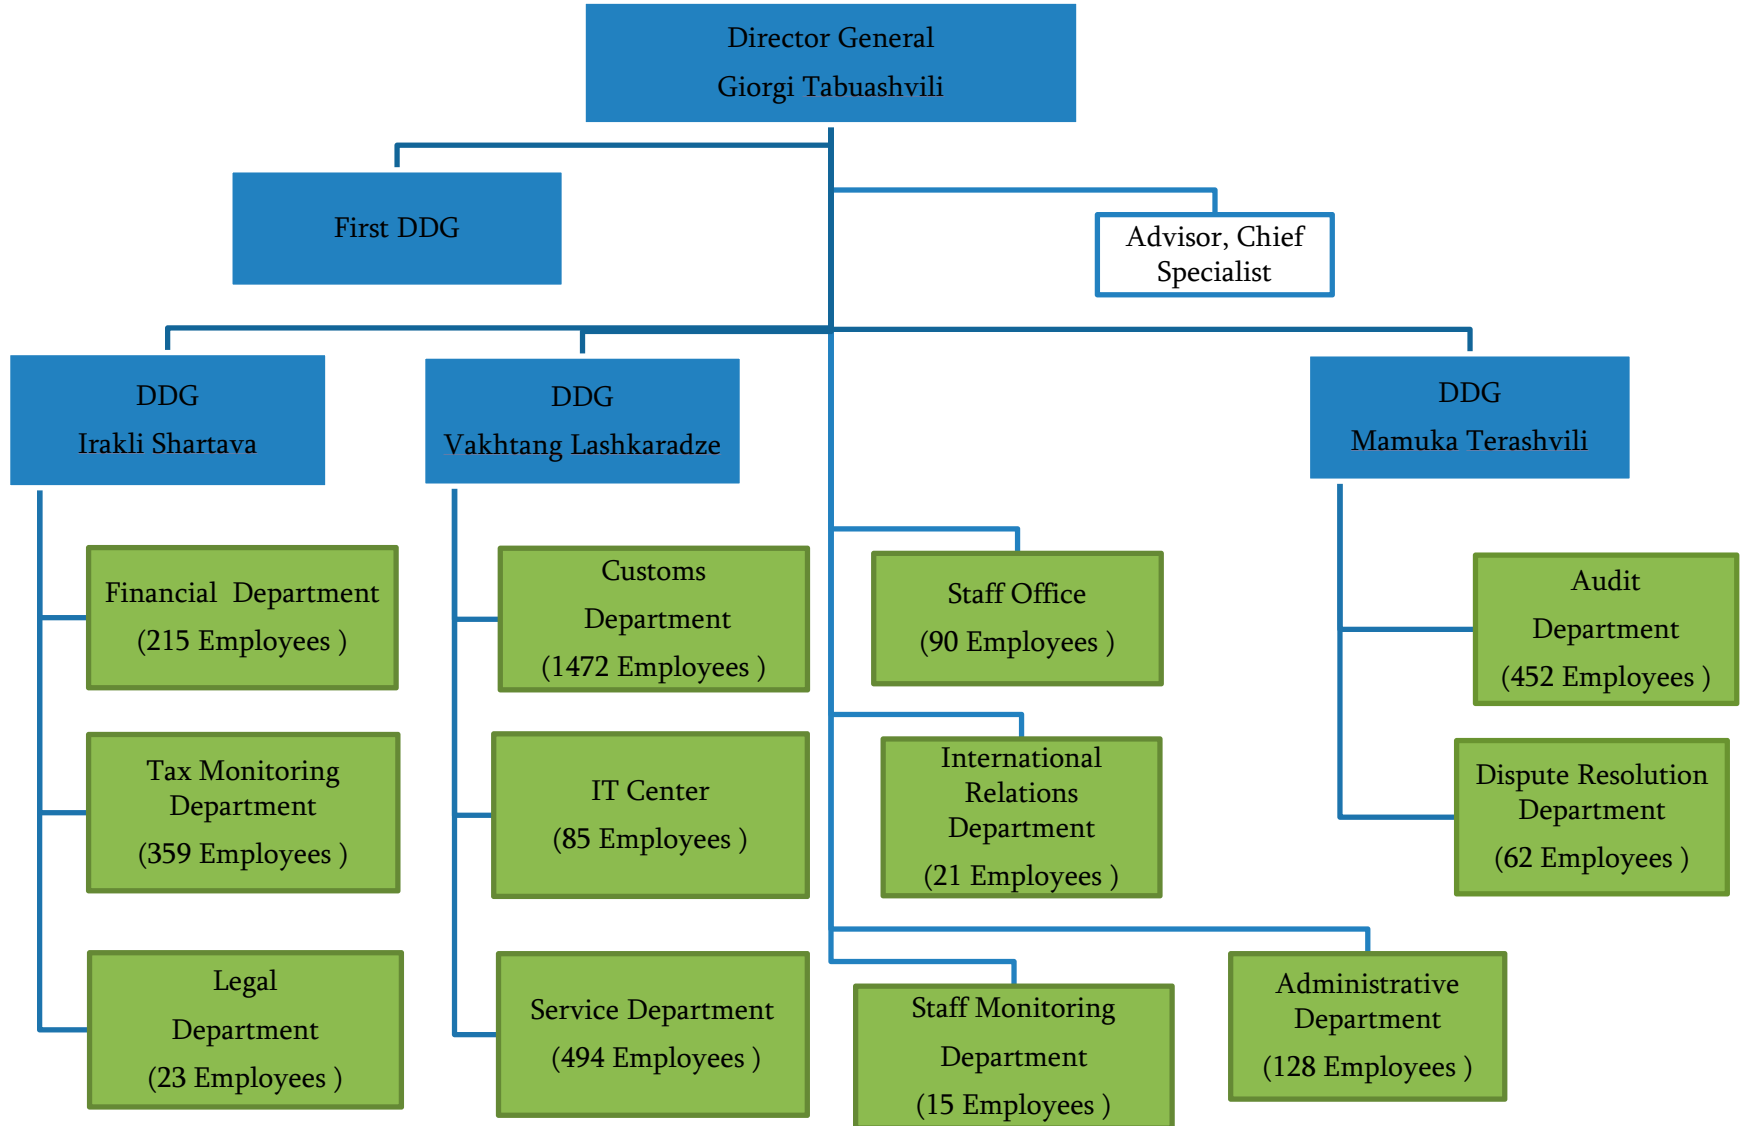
Director General
Giorgi Tabuashvili

First DDG

Advisor, Chief Specialist

DDG
Irakli Shartava

DDG
Vakhtang Lashkaradze

DDG
Mamuka Terashvili

Financial Department
(215 Employees )

Tax Monitoring Department
(359 Employees )

Legal Department
(23 Employees )

Customs Department
(1472 Employees )

IT Center
(85 Employees )

Service Department
(494 Employees )

Staff Office
(90 Employees )

International Relations Department
(21 Employees )

Staff Monitoring Department
(15 Employees )

Administrative Department
(128 Employees )

Audit Department
(452 Employees )

Dispute Resolution Department
(62 Employees )